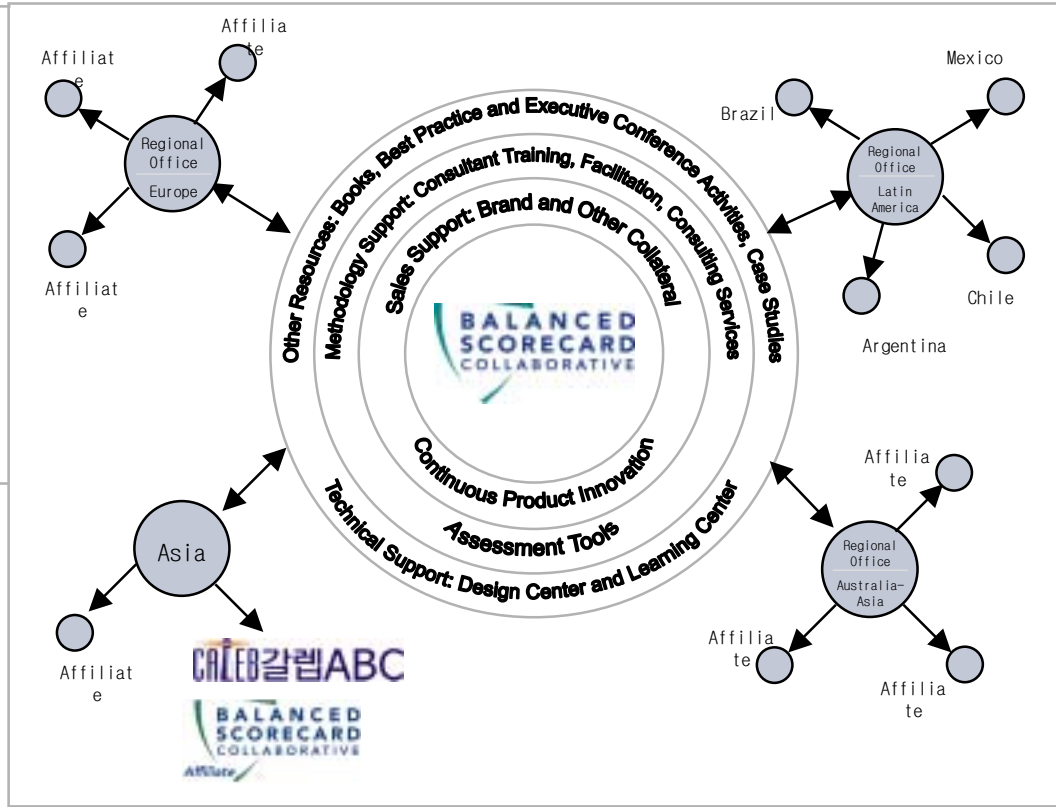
Affiliate

Affiliate

Regional Office
Europe

Affiliate

Other Resources: Books, Best Practice and Executive Conference Activities, Case Studies

Methodology Support: Consultant Training, Facilitation, Consulting Services

Sales Support: Brand and Other Collateral

BALANCED SCORECARD COLLABORATIVE

Continuous Product Innovation

Assessment Tools

Technical Support: Design Center and Learning Center

Brazil

Mexico

Regional Office
Latin America

Chile

Argentina

Asia

Affiliate

CALEB갈렙ABC

BALANCED SCORECARD COLLABORATIVE
Affiliate

Affiliate

Regional Office
Australia-Asia

Affiliate

Affiliate